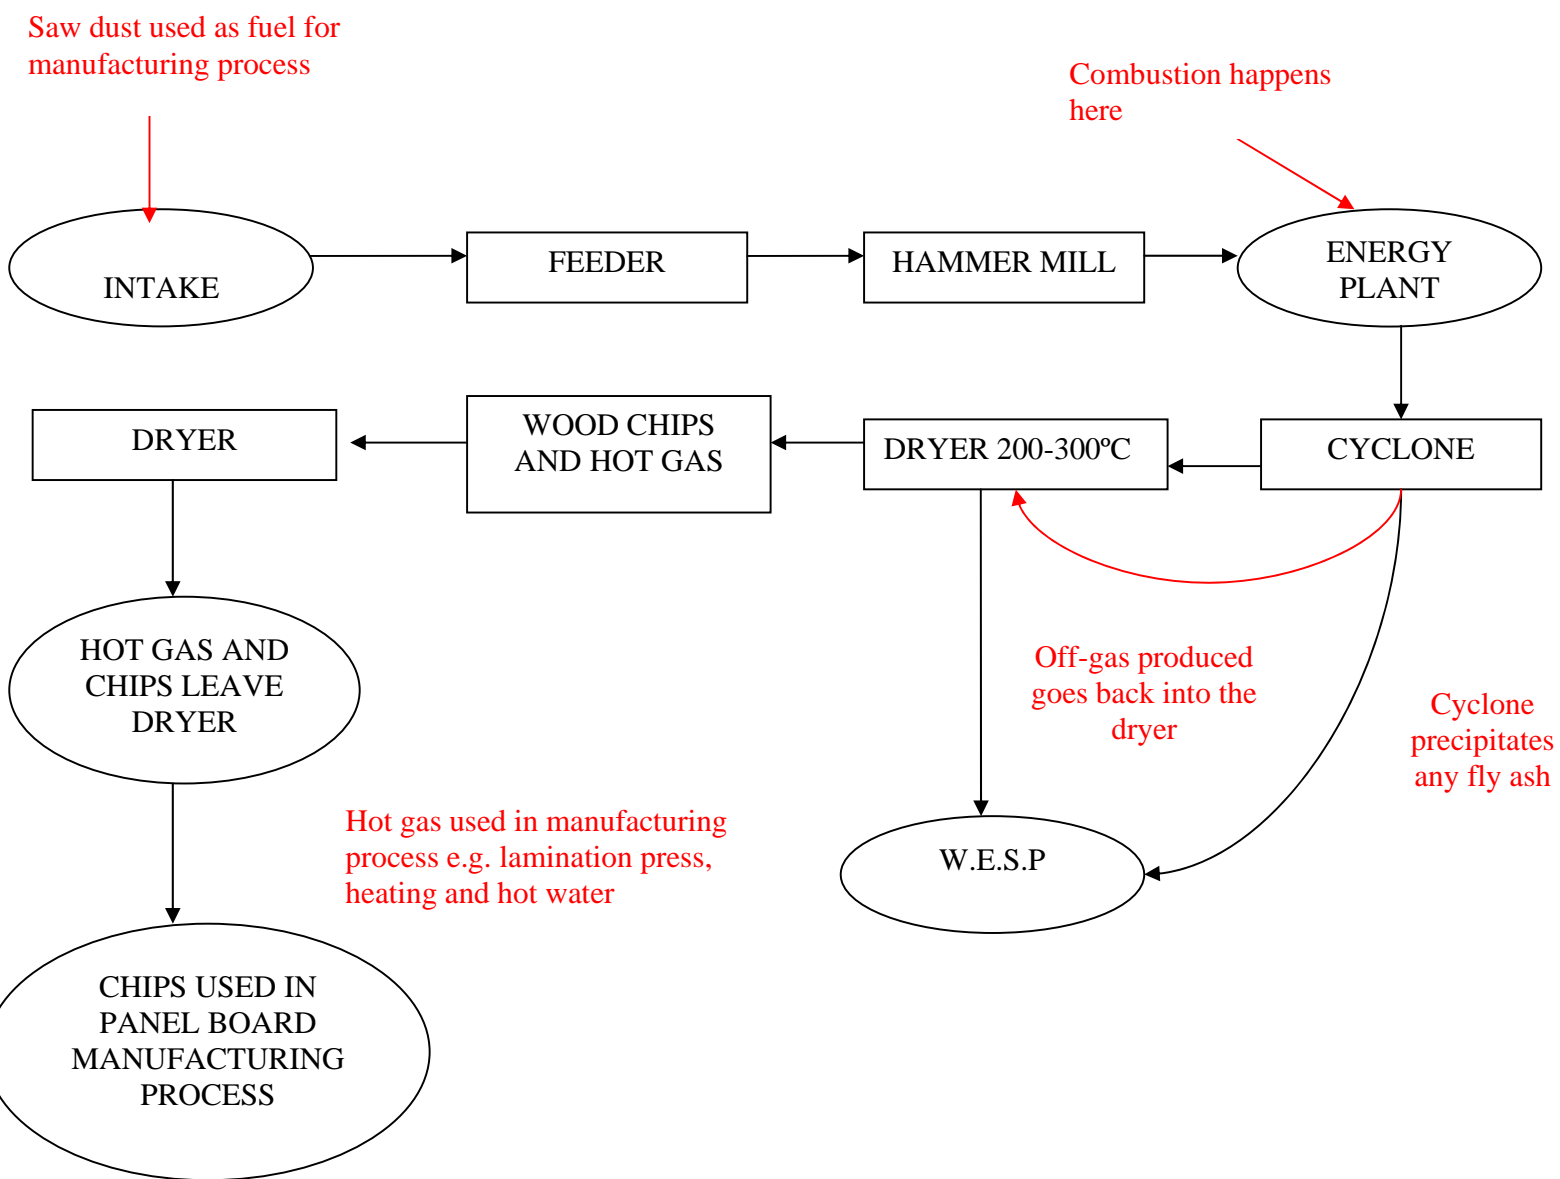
Saw dust used as fuel for manufacturing process

Combustion happens here

INTAKE

FEEDER

HAMMER MILL

ENERGY PLANT

DRYER

WOOD CHIPS AND HOT GAS

DRYER 200-300ºC

CYCLONE

HOT GAS AND CHIPS LEAVE DRYER

Off-gas produced goes back into the dryer

Cyclone precipitates any fly ash

Hot gas used in manufacturing process e.g. lamination press, heating and hot water

W.E.S.P

CHIPS USED IN PANEL BOARD MANUFACTURING PROCESS